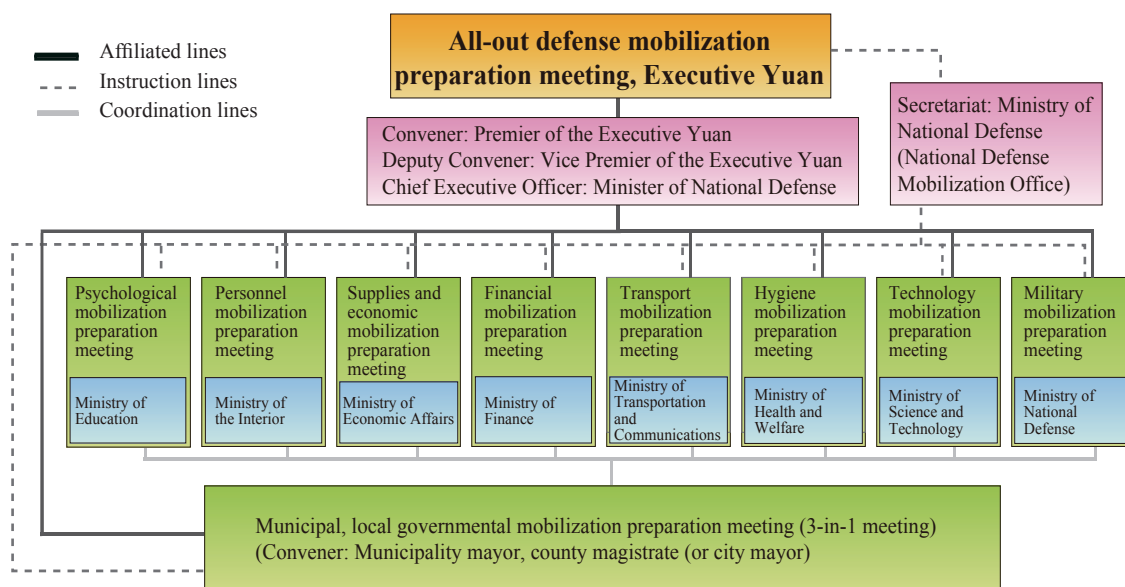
Affiliated lines
Instruction lines
Coordination lines

All-out defense mobilization preparation meeting, Executive Yuan

Secretariat: Ministry of National Defense (National Defense Mobilization Office)

Convener: Premier of the Executive Yuan
Deputy Convener: Vice Premier of the Executive Yuan
Chief Executive Officer: Minister of National Defense

Psychological mobilization preparation meeting

Ministry of Education

Personnel mobilization preparation meeting

Ministry of the Interior

Supplies and economic mobilization preparation meeting

Ministry of Economic Affairs

Financial mobilization preparation meeting

Ministry of Finance

Transport mobilization preparation meeting

Ministry of Transportation and Communications

Hygiene mobilization preparation meeting

Ministry of Health and Welfare

Technology mobilization preparation meeting

Ministry of Science and Technology

Military mobilization preparation meeting

Ministry of National Defense

Municipal, local governmental mobilization preparation meeting (3-in-1 meeting)
(Convener: Municipality mayor, county magistrate (or city mayor)